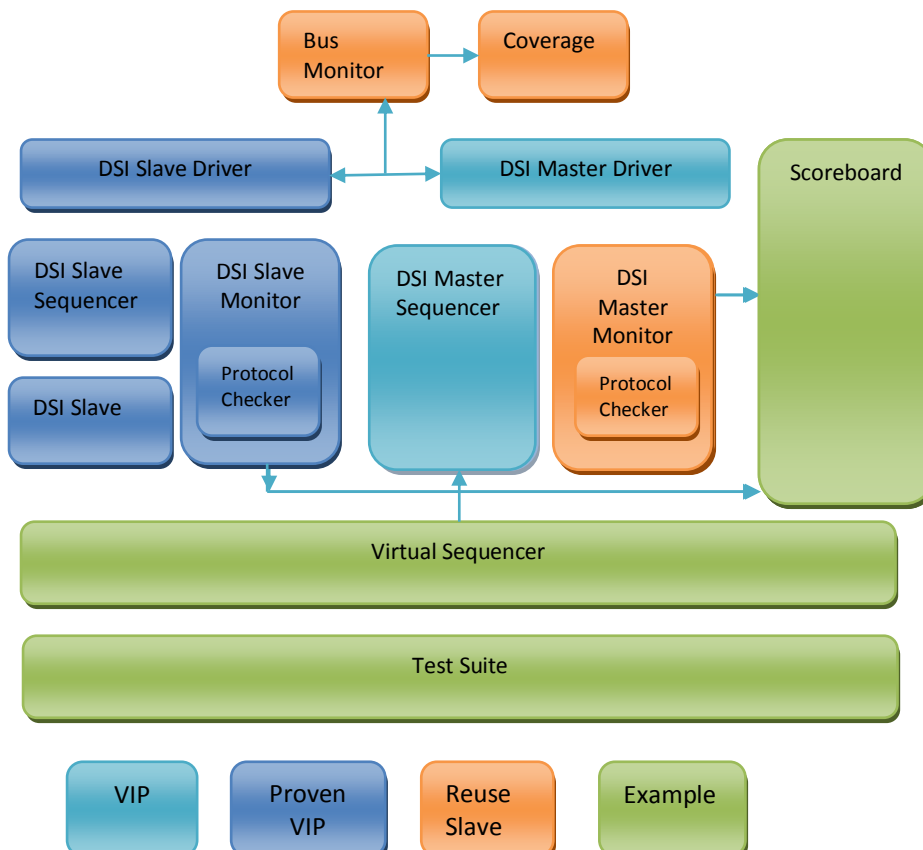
Bus Monitor

Coverage

DSI Slave Driver

DSI Master Driver

Scoreboard

DSI Slave Sequencer

DSI Slave Monitor

Protocol Checker

DSI Master Sequencer

DSI Master Monitor

Protocol Checker

DSI Slave

Virtual Sequencer

Test Suite

VIP

Proven VIP

Reuse Slave

Example